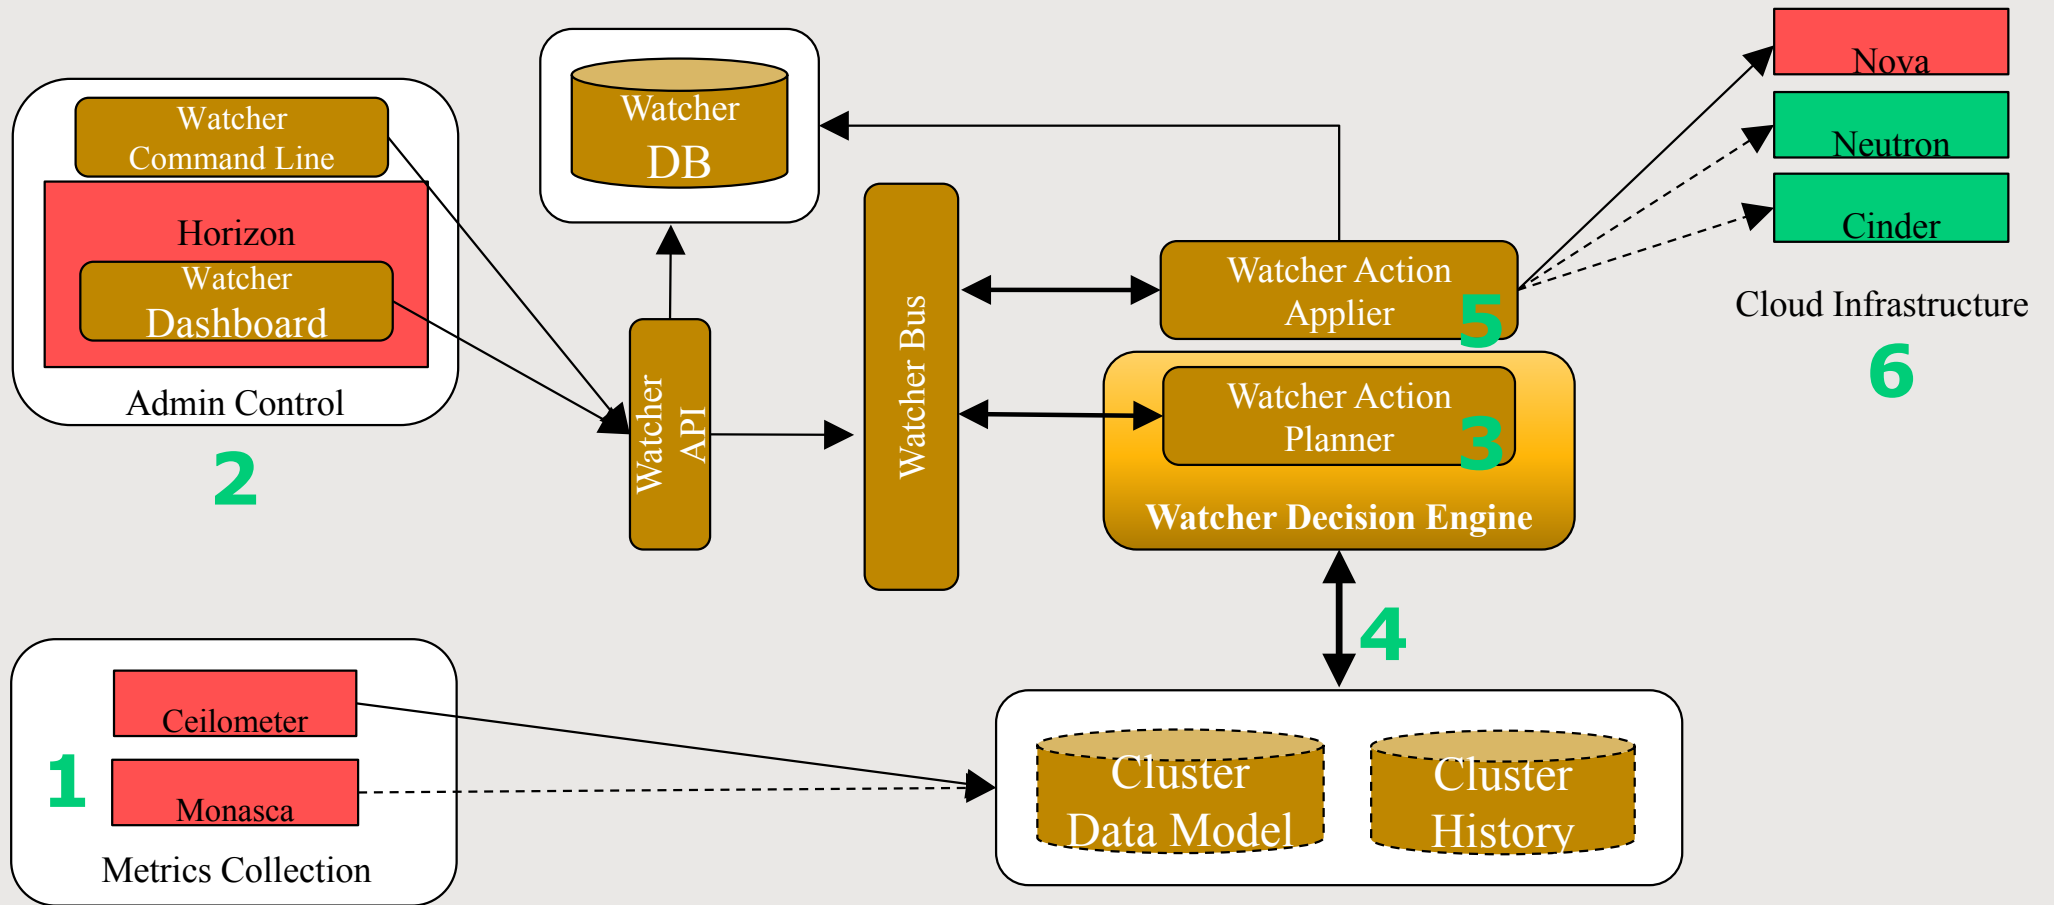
Watcher Command Line

Horizon

Watcher Dashboard

Admin Control

2

Watcher DB

Watcher API

Watcher Bus

Watcher Action Applier

5

Watcher Action Planner

3

Watcher Decision Engine

Nova

Neutron

Cinder

Cloud Infrastructure

6

4

Ceilometer

1

Monasca

Metrics Collection

Cluster Data Model

Cluster History